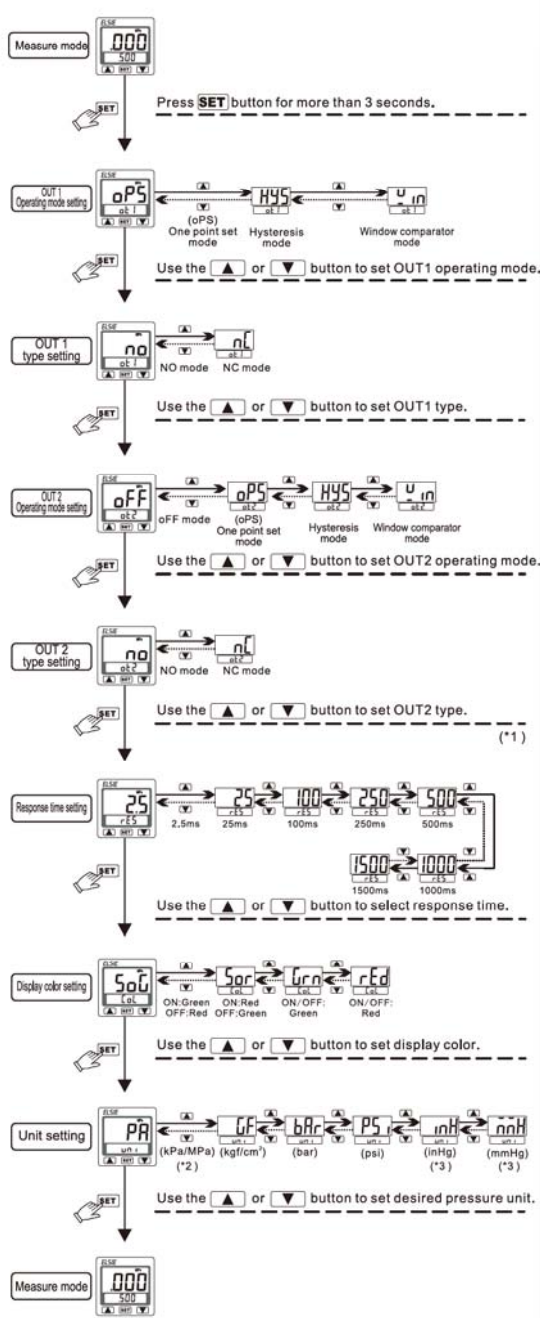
Measure mode
ELSIE
.000
500
SET

SET
Press SET button for more than 3 seconds.

OUT 1 Operating mode setting
ELSIE
oPS
ot1
oPS (oPS) One point set mode
HYS ot1 Hysteresis mode
W_in ot1 Window comparator mode
SET
Use the ▲ or ▼ button to set OUT1 operating mode.

OUT 1 type setting
ELSIE
no
ot1
NO mode
nC ot1 NC mode
SET
Use the ▲ or ▼ button to set OUT1 type.

OUT 2 Operating mode setting
ELSIE
oFF
ot2
oFF mode
oPS ot2 (oPS) One point set mode
HYS ot2 Hysteresis mode
W_in ot2 Window comparator mode
SET
Use the ▲ or ▼ button to set OUT2 operating mode.

OUT 2 type setting
ELSIE
no
ot2
NO mode
nC ot2 NC mode
SET
Use the ▲ or ▼ button to set OUT2 type.
(*1)

Response time setting
ELSIE
2.5
rES
2.5ms
25 rES 25ms
100 rES 100ms
250 rES 250ms
500 rES 500ms
1500 rES 1500ms
1000 rES 1000ms
SET
Use the ▲ or ▼ button to select response time.

Display color setting
ELSIE
SoG
CoL
ON:Green OFF:Red
Sor CoL ON:Red OFF:Green
Grn CoL ON/OFF: Green
rEd CoL ON/OFF: Red
SET
Use the ▲ or ▼ button to set display color.

Unit setting
ELSIE
PA
unit
(kPa/MPa) (*2)
GF unit (kgf/cm²)
bAr unit (bar)
PSi unit (psi)
inH unit (inHg) (*3)
mmH unit (mmHg) (*3)
SET
Use the ▲ or ▼ button to set desired pressure unit.

Measure mode
ELSIE
.000
500
SET